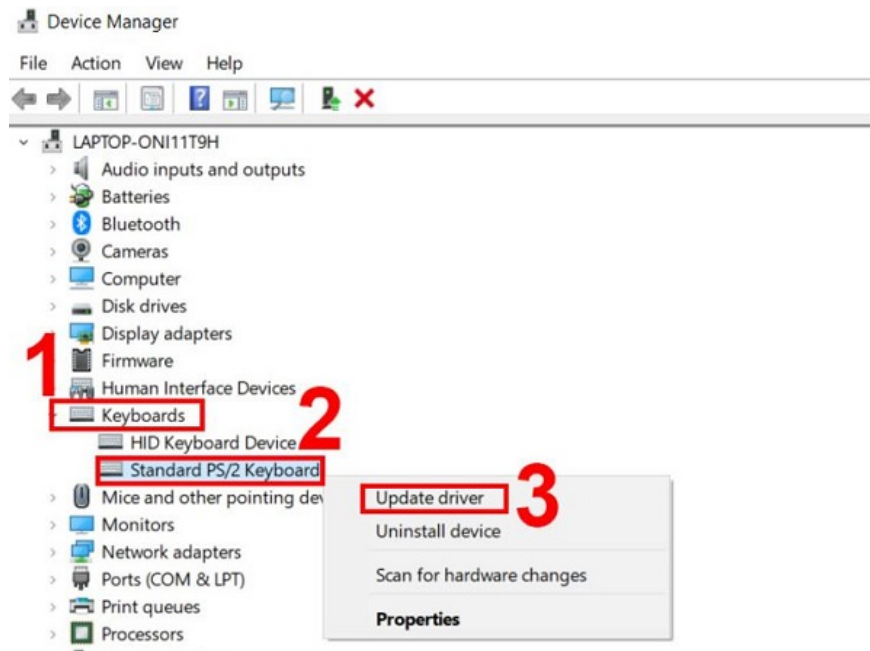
Device Manager

File Action View Help

LAPTOP-ONI11T9H
Audio inputs and outputs
Batteries
Bluetooth
Cameras
Computer
Disk drives
Display adapters
1
Firmware
Human Interface Devices
Keyboards
2
HID Keyboard Device
Standard PS/2 Keyboard
Mice and other pointing dev
Monitors
Network adapters
Ports (COM & LPT)
Print queues
Processors

Update driver
3
Uninstall device
Scan for hardware changes
Properties